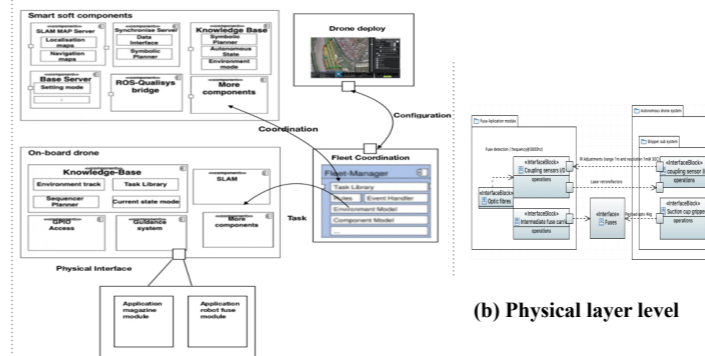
Smart soft components

SLAM MAP Server
Localisation maps
Navigation maps

Synchronise Server
Data Interface
Symbolic Planner

Knowledge Base
Symbolic Planner
Autonomous State
Environment mode

Base Server
Setting mode

ROS-Qualisys bridge

More components

Drone deploy

Configuration

Coordination

Fleet Coordination

Fleet-Manager
Task Library
Roles
Event Handler
Environment Model
Component Model
...

On-board drone

Knowledge-Base
Environment track
Task Library
Sequencer Planner
Current state mode

SLAM

GPIO Access

Guidance system

More components

Task

Physical Interface

Application magazine module

Application robot fuse module

Fuse Application module

Autonomous drone system

Gripper sub system

Fuse detection [ frequency@1000hz ]

«InterfaceBlock»
Coupling sensors I/O operations

«InterfaceBlock»
coupling sensor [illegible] operations

«InterfaceBlock»
Optic fibres

«InterfaceBlock»
intermediate fuse carri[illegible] operations

«Interface»
Fuses

«InterfaceBlock»
Suction cup grippe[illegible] operations

(b) Physical layer level